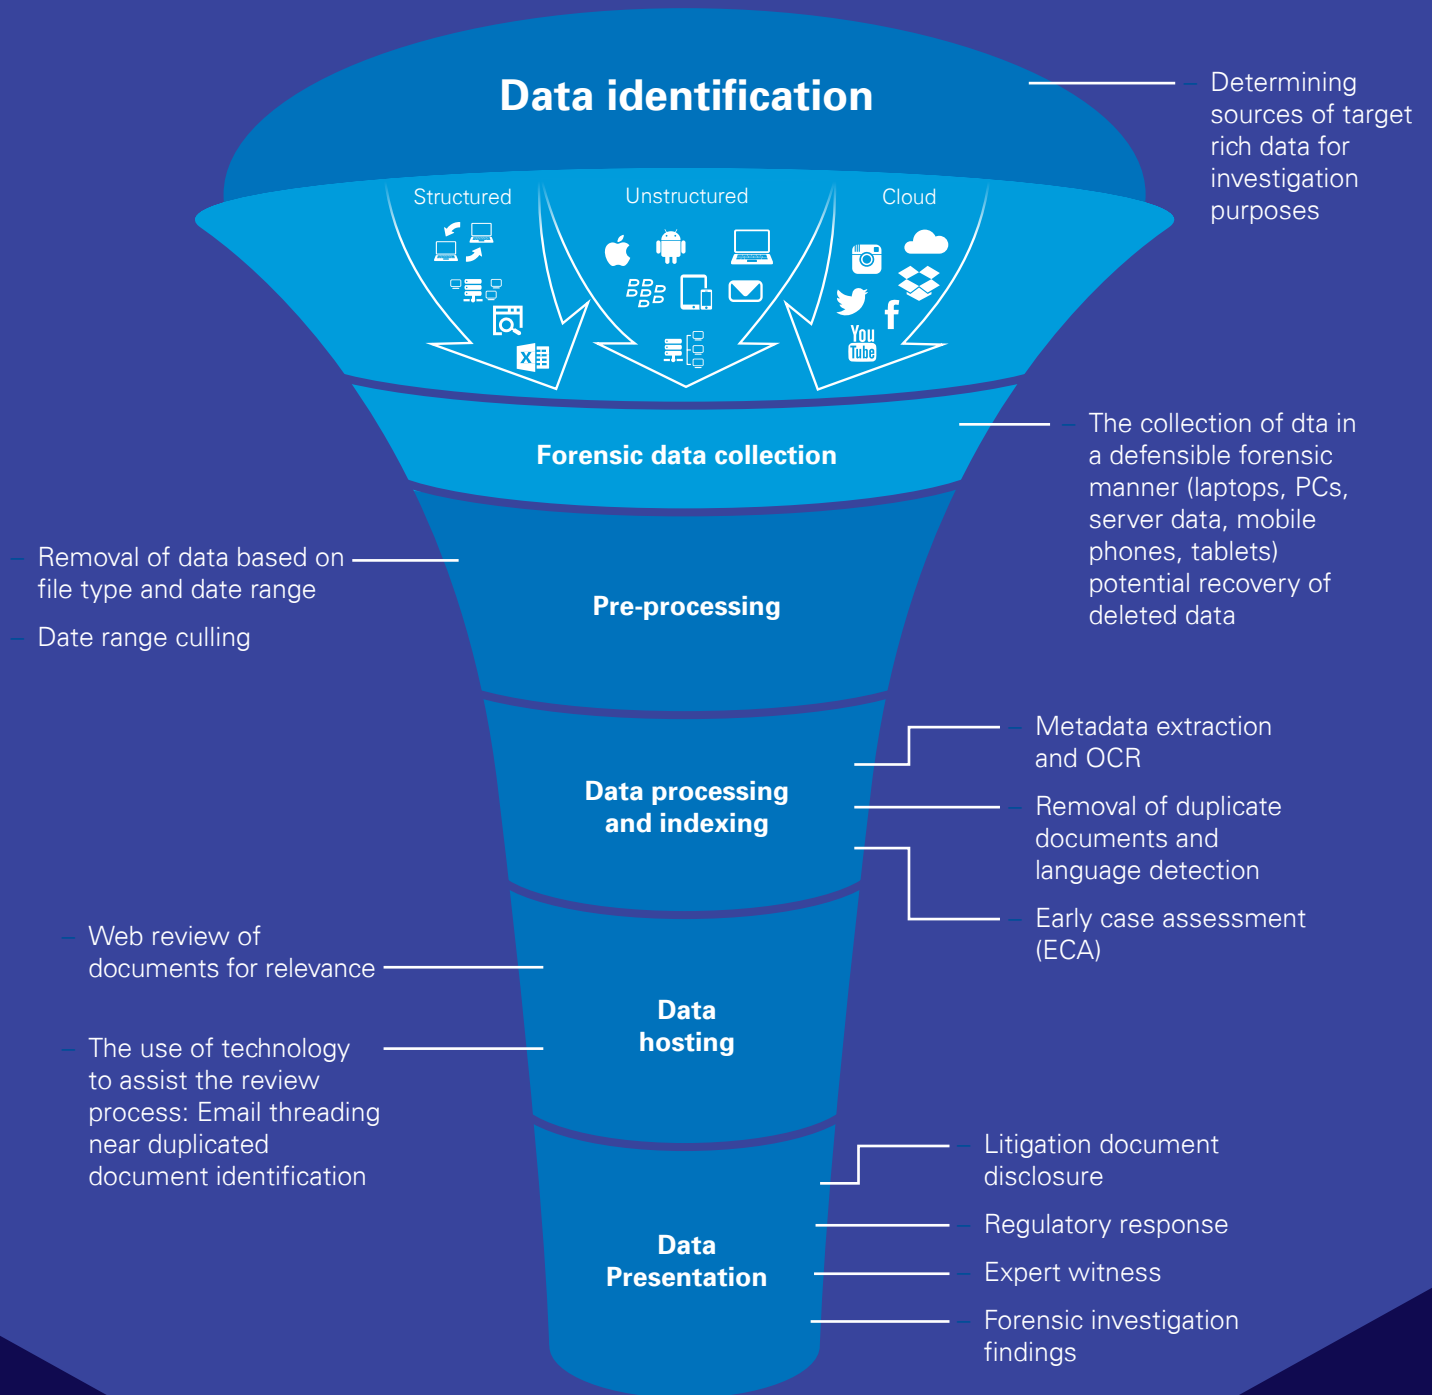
Data identification

– Determining sources of target rich data for investigation purposes

Structured

Unstructured

Cloud

You Tube

Forensic data collection

– The collection of dta in a defensible forensic manner (laptops, PCs, server data, mobile phones, tablets) potential recovery of deleted data

– Removal of data based on file type and date range

– Date range culling

Pre-processing

Data processing and indexing

– Metadata extraction and OCR

– Removal of duplicate documents and language detection

– Early case assessment (ECA)

– Web review of documents for relevance

– The use of technology to assist the review process: Email threading near duplicated document identification

Data hosting

Data Presentation

– Litigation document disclosure

– Regulatory response

– Expert witness

– Forensic investigation findings